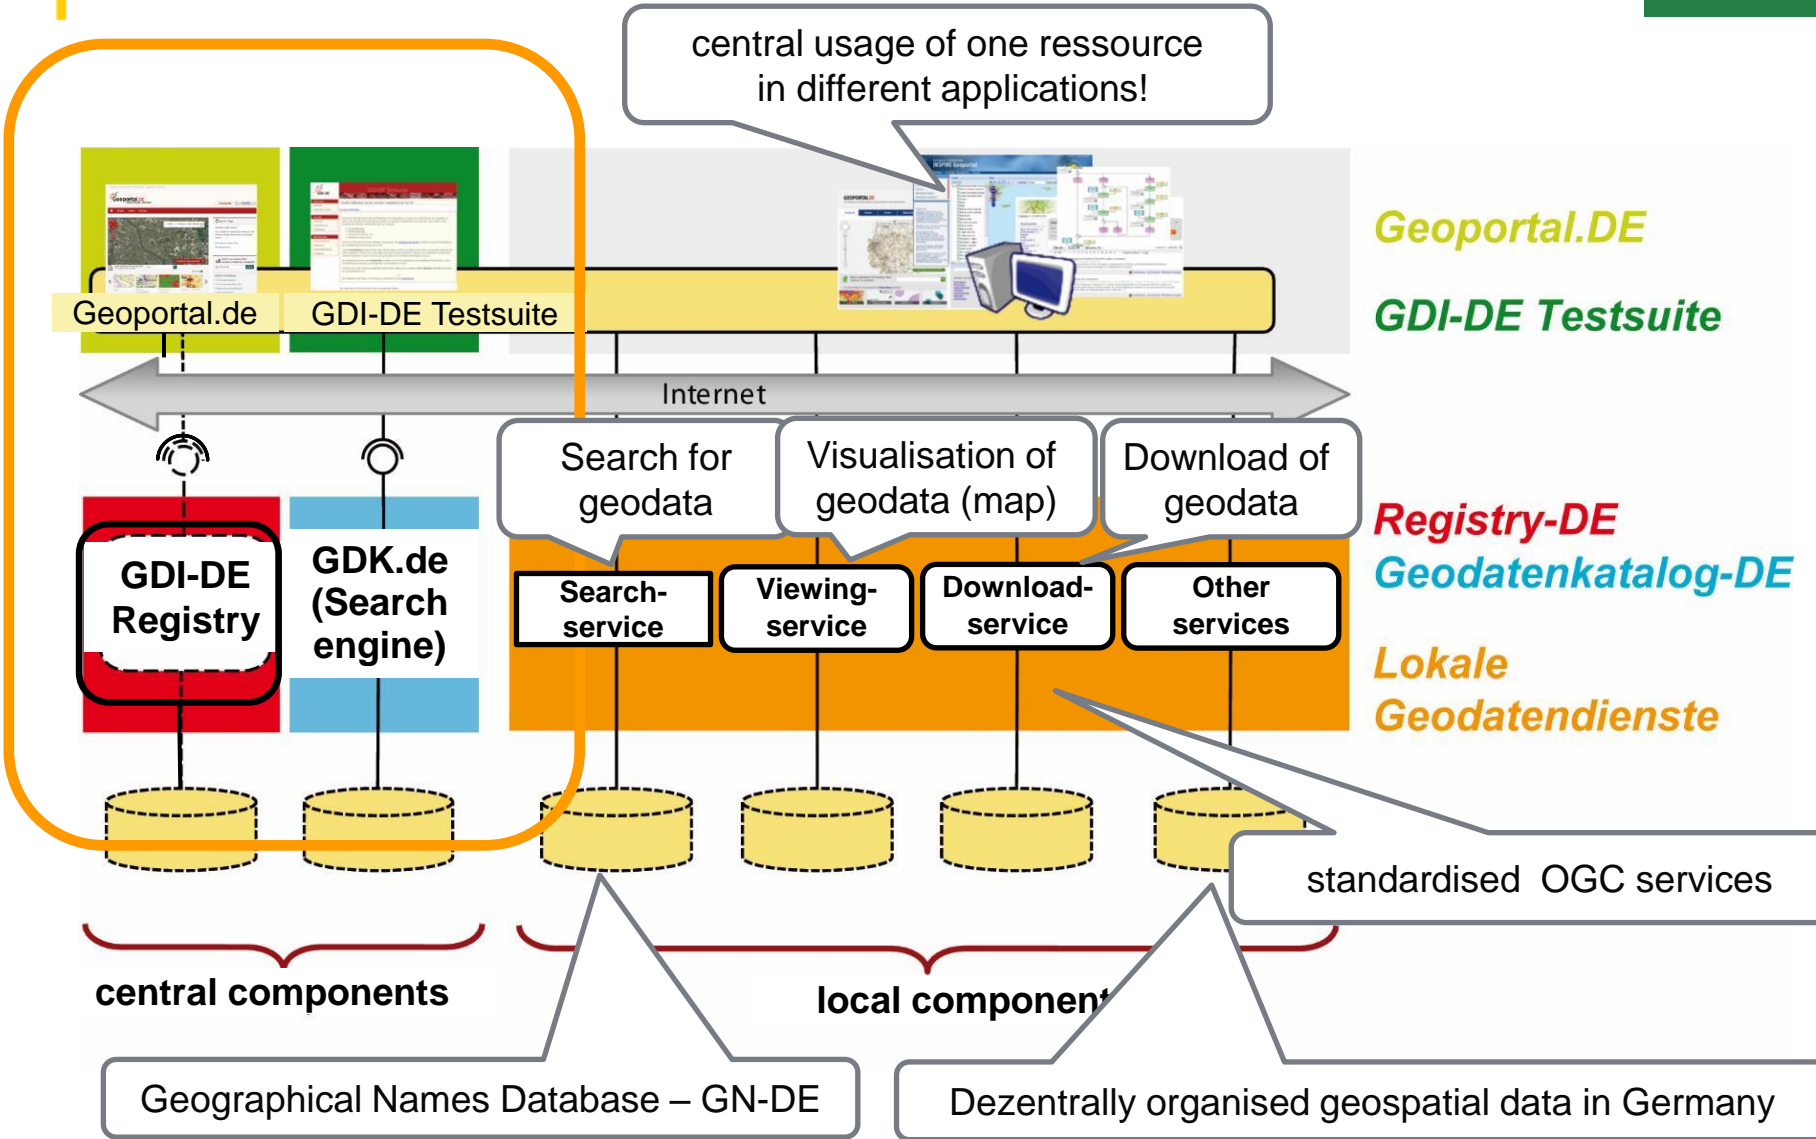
central usage of one ressource in different applications!

Geoportal.de

GDI-DE Testsuite

Internet

Geoportal.DE

GDI-DE Testsuite

Search for geodata

Visualisation of geodata (map)

Download of geodata

GDI-DE Registry

GDK.de (Search engine)

Search-service

Viewing-service

Download-service

Other services

Registry-DE

Geodatenkatalog-DE

Lokale Geodatendienste

standardised OGC services

central components

local component

Geographical Names Database – GN-DE

Dezentrally organised geospatial data in Germany